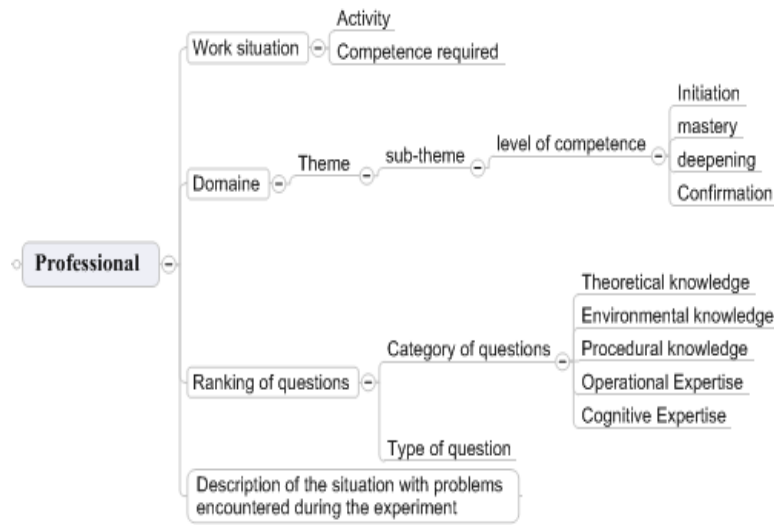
Professional

Work situation

Activity

Competence required

Domaine

Theme

sub-theme

level of competence

Initiation

mastery

deepening

Confirmation

Ranking of questions

Category of questions

Theoretical knowledge

Environmental knowledge

Procedural knowledge

Operational Expertise

Cognitive Expertise

Type of question

Description of the situation with problems encountered during the experiment